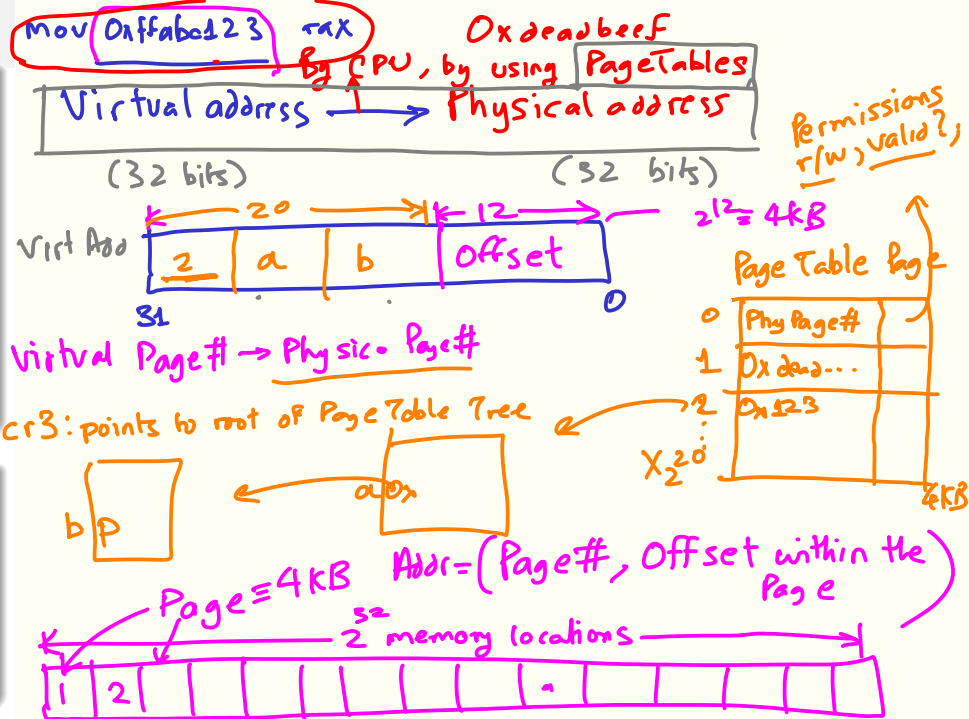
mov 0xffabc123 rax

0xdeadbeef

By CPU, by using PageTables

Virtual addrss → Physical address

(32 bits)

(32 bits)

Permissions r/w, valid?,

20

12

$2^{12} = 4KB$

Virt Add

2 | a | b | Offset

31

0

Page Table Page

Virtual Page# → Physic. Page#

0 Phy Page#

1 0xdead...

2 0x123

$X_2^{20}$

cr3: points to root of Page Table Tree

a0x

4KB

b p

Page=4KB

Addr = (Page#, Offset within the Page)

$2^{32}$ memory locations

1 2